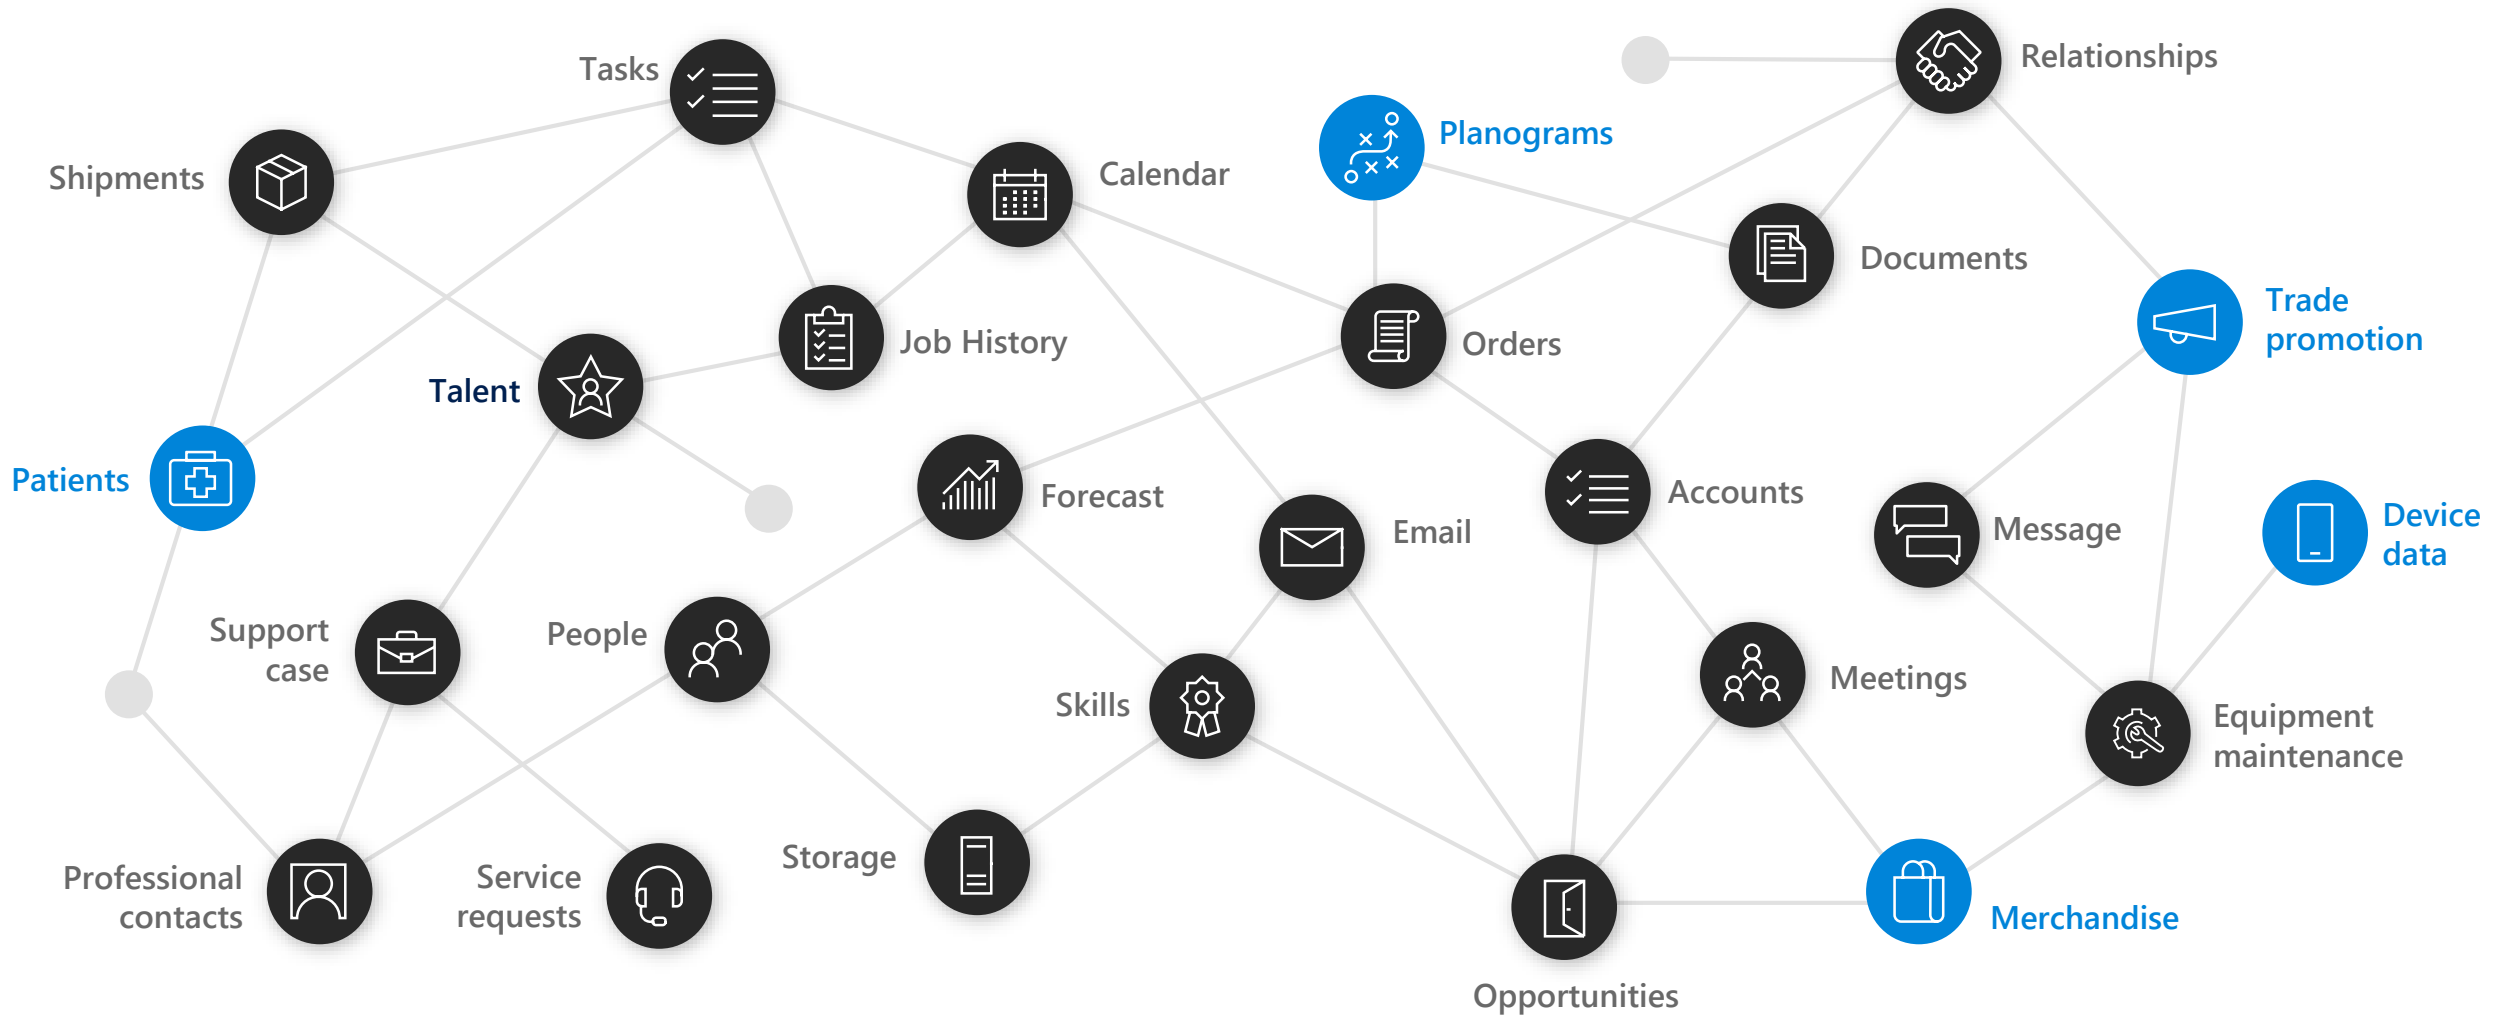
Tasks
Relationships
Planograms
Shipments
Calendar
Documents
Trade promotion
Job History
Orders
Talent
Patients
Forecast
Accounts
Email
Message
Device data
Support case
People
Skills
Meetings
Equipment maintenance
Storage
Professional contacts
Service requests
Merchandise
Opportunities